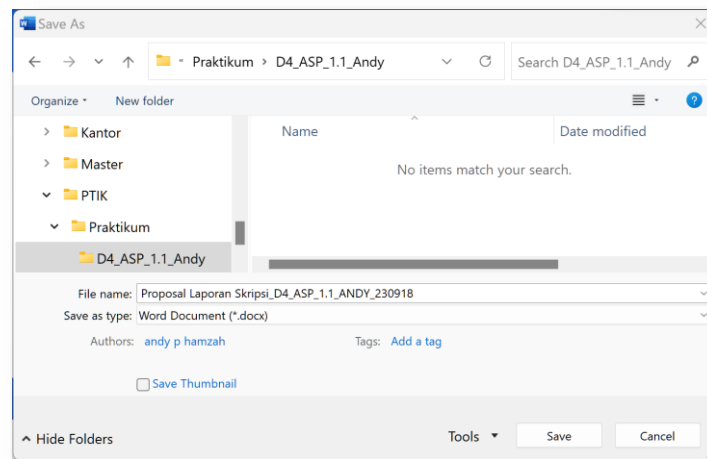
Save As

Praktikum › D4_ASP_1.1_Andy

Search D4_ASP_1.1_Andy

Organize ▾ New folder

Kantor
Master
PTIK
Praktikum
D4_ASP_1.1_Andy

Name
Date modified

No items match your search.

File name: Proposal Laporan Skripsi_D4_ASP_1.1_ANDY_230918
Save as type: Word Document (*.docx)

Authors: andy p hamzah
Tags: Add a tag

Save Thumbnail

^ Hide Folders

Tools ▾
Save
Cancel